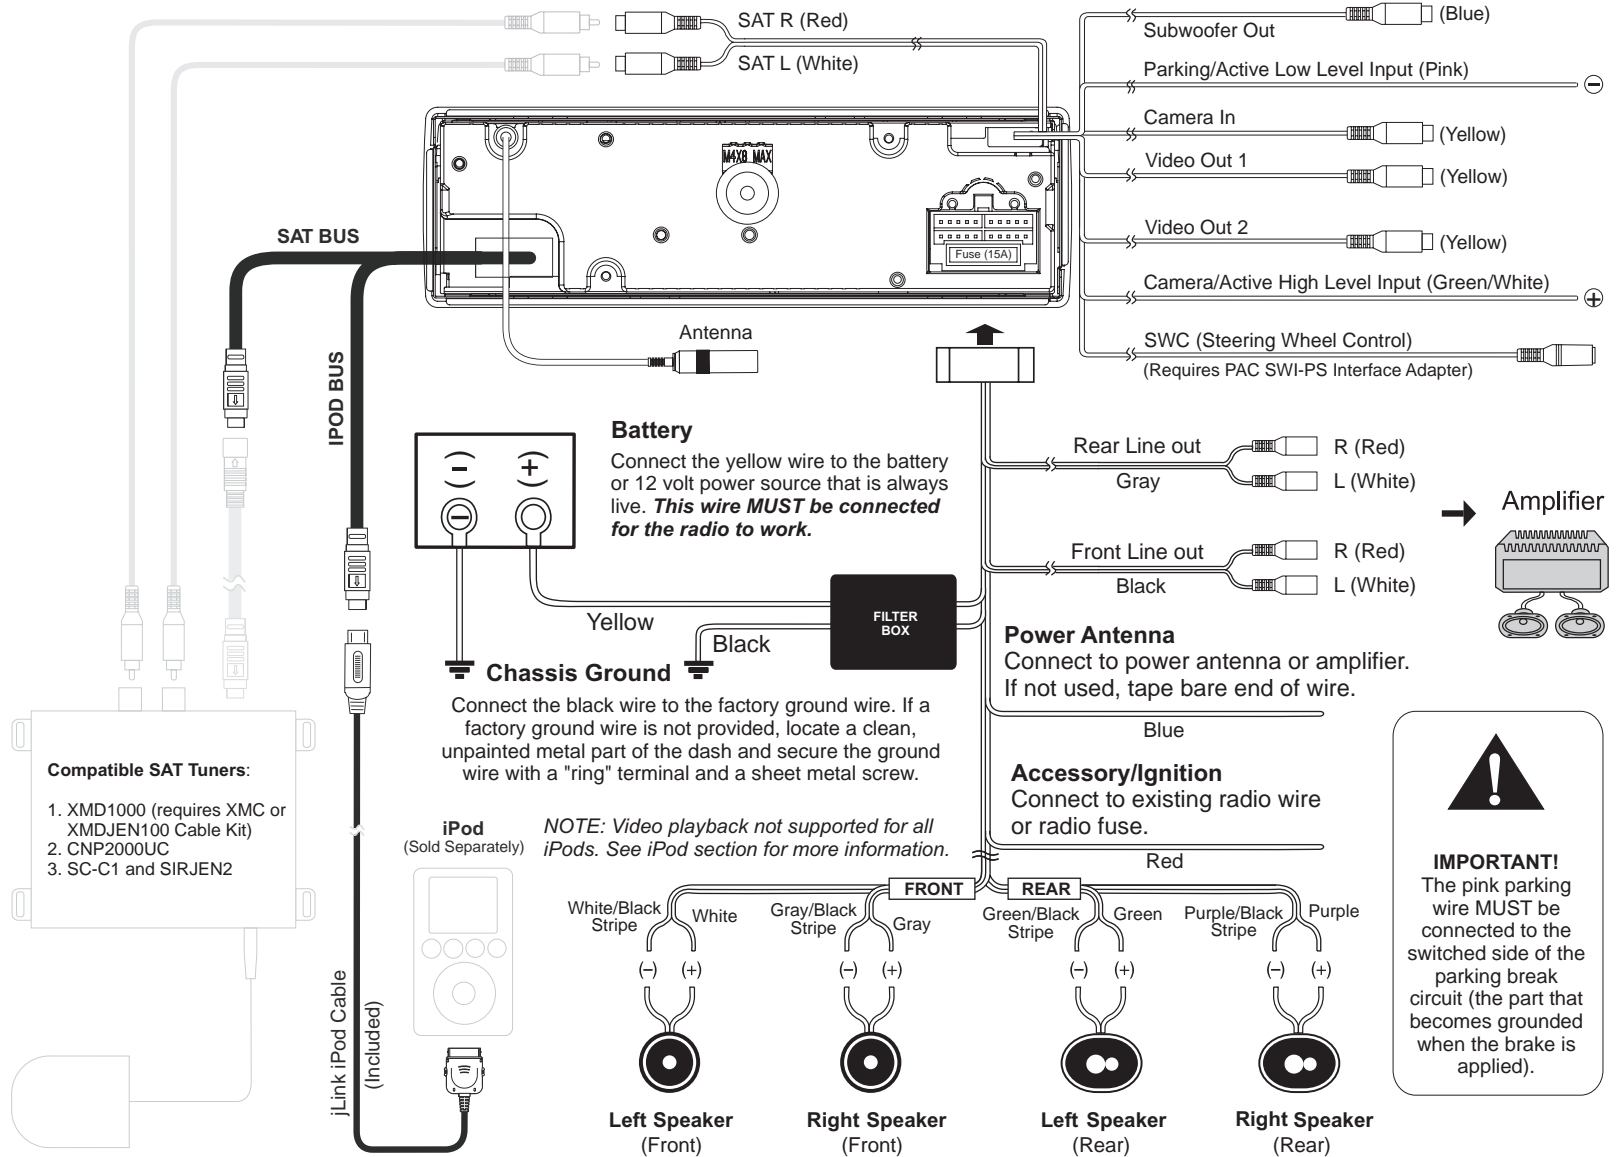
SAT R (Red)
SAT L (White)

Subwoofer Out
(Blue)
Parking/Active Low Level Input (Pink)
Camera In
(Yellow)
Video Out 1
(Yellow)
Video Out 2
(Yellow)
Camera/Active High Level Input (Green/White)
SWC (Steering Wheel Control)
(Requires PAC SWI-PS Interface Adapter)

M4X8 MAX
Fuse (15A)

SAT BUS
IPOD BUS
Antenna

Battery
Connect the yellow wire to the battery or 12 volt power source that is always live. ***This wire MUST be connected for the radio to work.***

Rear Line out
R (Red)
Gray
L (White)
Amplifier
Front Line out
R (Red)
Black
L (White)

Yellow
Black
FILTER BOX
Chassis Ground
Connect the black wire to the factory ground wire. If a factory ground wire is not provided, locate a clean, unpainted metal part of the dash and secure the ground wire with a "ring" terminal and a sheet metal screw.

Power Antenna
Connect to power antenna or amplifier. If not used, tape bare end of wire.
Blue

Accessory/Ignition
Connect to existing radio wire or radio fuse.
Red

Compatible SAT Tuners:
1. XMD1000 (requires XMC or XMDJEN100 Cable Kit)
2. CNP2000UC
3. SC-C1 and SIRJEN2

iPod
(Sold Separately)
*NOTE: Video playback not supported for all iPods. See iPod section for more information.*

jLink iPod Cable
(Included)

FRONT
REAR
White/Black Stripe
White
Gray/Black Stripe
Gray
Green/Black Stripe
Green
Purple/Black Stripe
Purple
(–) (+)
(–) (+)
(–) (+)
(–) (+)

Left Speaker
(Front)
Right Speaker
(Front)
Left Speaker
(Rear)
Right Speaker
(Rear)

IMPORTANT!
The pink parking wire MUST be connected to the switched side of the parking break circuit (the part that becomes grounded when the brake is applied).